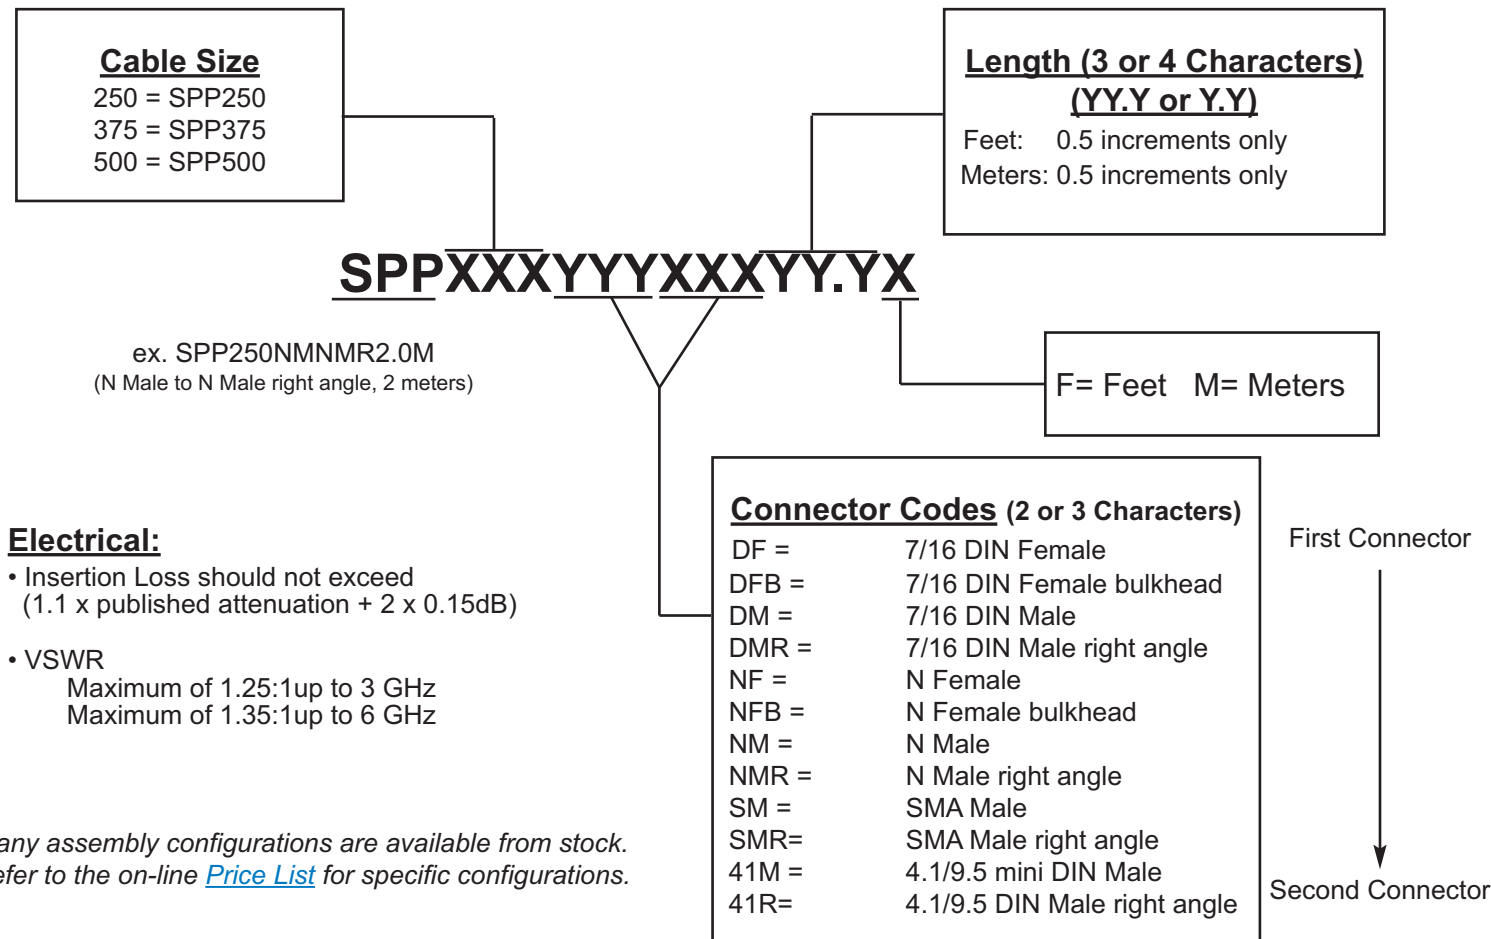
Cable Size
250 = SPP250
375 = SPP375
500 = SPP500

Length (3 or 4 Characters)
(YY.Y or Y.Y)
Feet: 0.5 increments only
Meters: 0.5 increments only

SPPXXXYYYXXXYY.YX

ex. SPP250NMNMR2.0M
(N Male to N Male right angle, 2 meters)

F= Feet M= Meters

Connector Codes (2 or 3 Characters)

| | |
|---|---|
| DF = | 7/16 DIN Female |
| DFB = | 7/16 DIN Female bulkhead |
| DM = | 7/16 DIN Male |
| DMR = | 7/16 DIN Male right angle |
| NF = | N Female |
| NFB = | N Female bulkhead |
| NM = | N Male |
| NMR = | N Male right angle |
| SM = | SMA Male |
| SMR= | SMA Male right angle |
| 41M = | 4.1/9.5 mini DIN Male |
| 41R= | 4.1/9.5 DIN Male right angle |

First Connector

Second Connector

Electrical:
• Insertion Loss should not exceed (1.1 x published attenuation + 2 x 0.15dB)

• VSWR
Maximum of 1.25:1up to 3 GHz
Maximum of 1.35:1up to 6 GHz

any assembly configurations are available from stock.
efer to the on-line Price List for specific configurations.